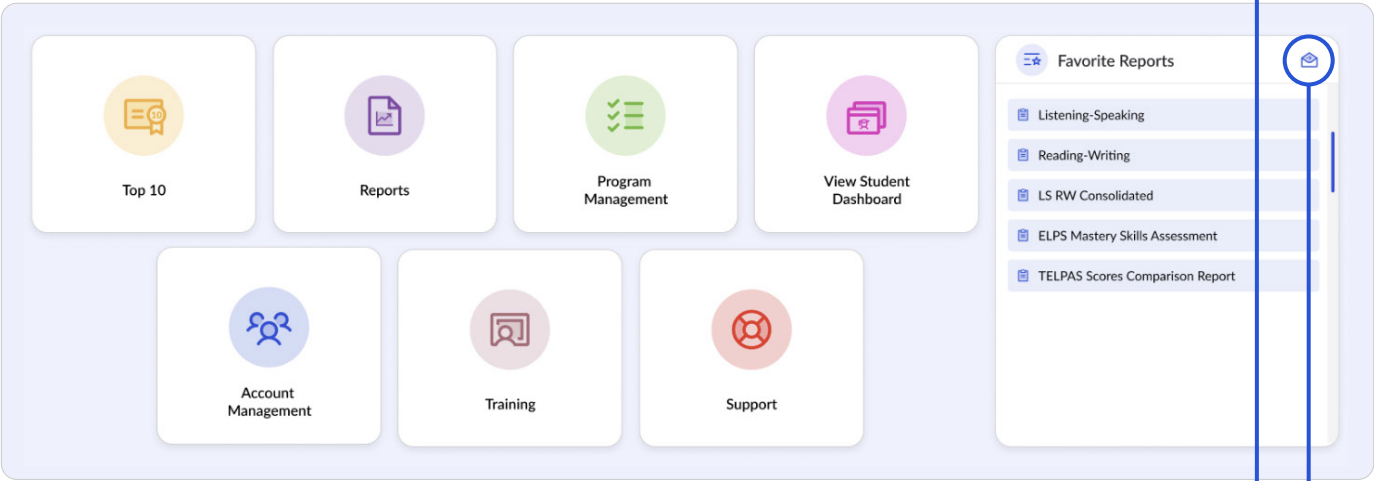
10

Top 10

Reports

Program Management

View Student Dashboard

Account Management

Training

Support

Favorite Reports

Listening-Speaking

Reading-Writing

LS RW Consolidated

ELPS Mastery Skills Assessment

TELPAS Scores Comparison Report